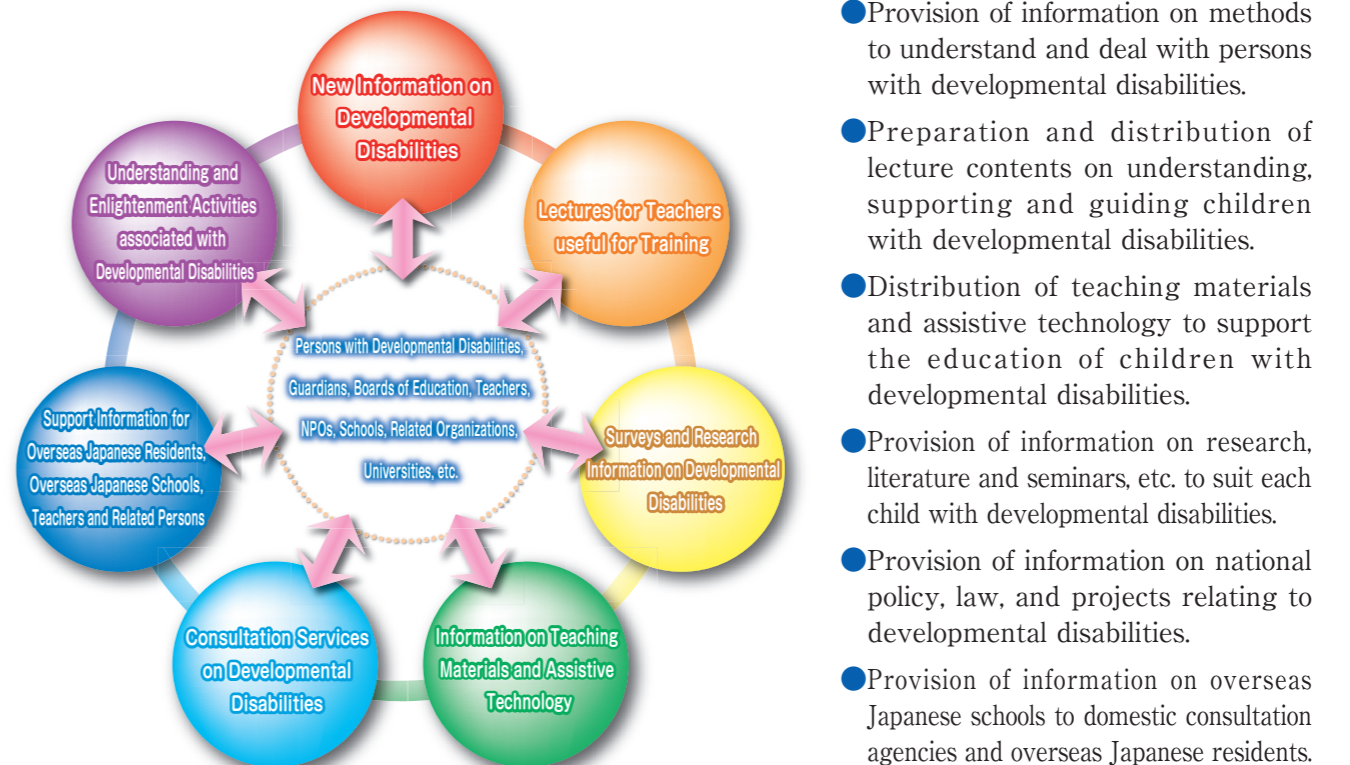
New Information on Developmental Disabilities

Lectures for Teachers useful for Training

Surveys and Research Information on Developmental Disabilities

Information on Teaching Materials and Assistive Technology

Consultation Services on Developmental Disabilities

Support Information for Overseas Japanese Residents, Overseas Japanese Schools, Teachers and Related Persons

Understanding and Enlightenment Activities associated with Developmental Disabilities

Persons with Developmental Disabilities, Guardians, Boards of Education, Teachers, NPOs, Schools, Related Organizations, Universities, etc.

●Provision of information on methods to understand and deal with persons with developmental disabilities.

●Preparation and distribution of lecture contents on understanding, supporting and guiding children with developmental disabilities.

●Distribution of teaching materials and assistive technology to support the education of children with developmental disabilities.

●Provision of information on research, literature and seminars, etc. to suit each child with developmental disabilities.

●Provision of information on national policy, law, and projects relating to developmental disabilities.

●Provision of information on overseas Japanese schools to domestic consultation agencies and overseas Japanese residents.